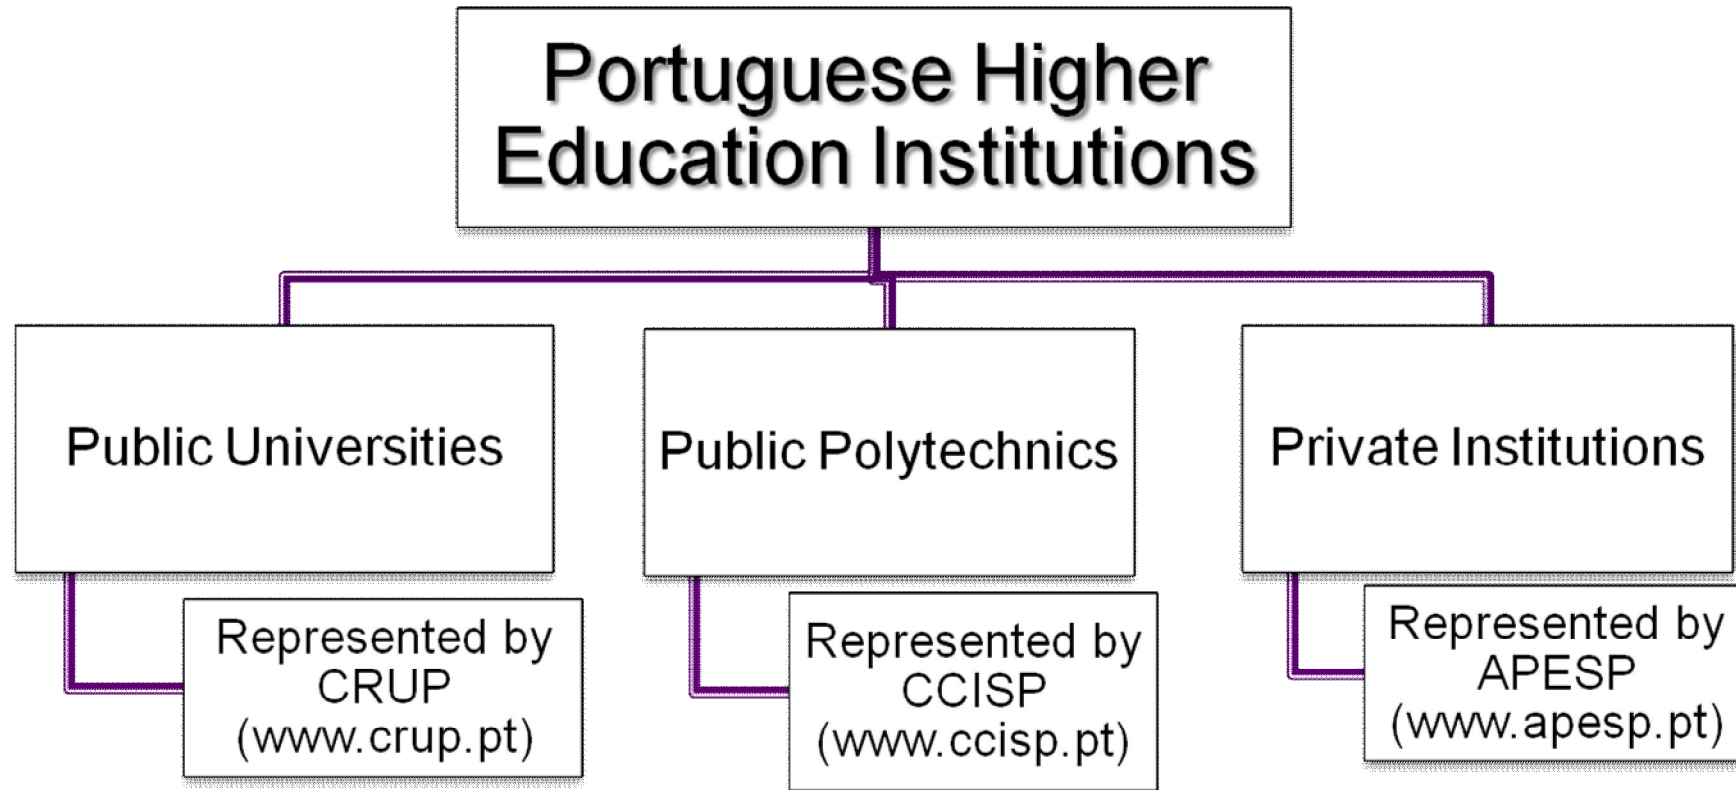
Portuguese Higher Education Institutions

Public Universities

Represented by CRUP (www.crup.pt)

Public Polytechnics

Represented by CCISP (www.ccisp.pt)

Private Institutions

Represented by APESP (www.apesp.pt)